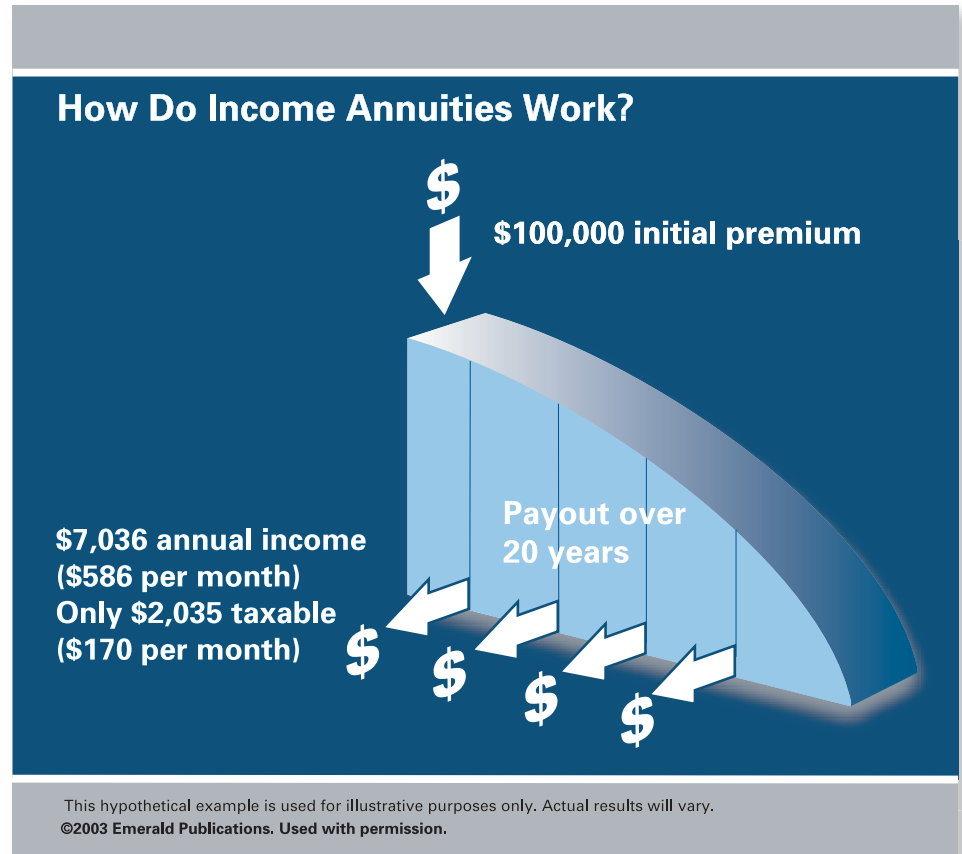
How Do Income Annuities Work?

$

$100,000 initial premium

Payout over 20 years

$7,036 annual income ($586 per month) Only $2,035 taxable ($170 per month)

$ $ $ $

This hypothetical example is used for illustrative purposes only. Actual results will vary.
©2003 Emerald Publications. Used with permission.